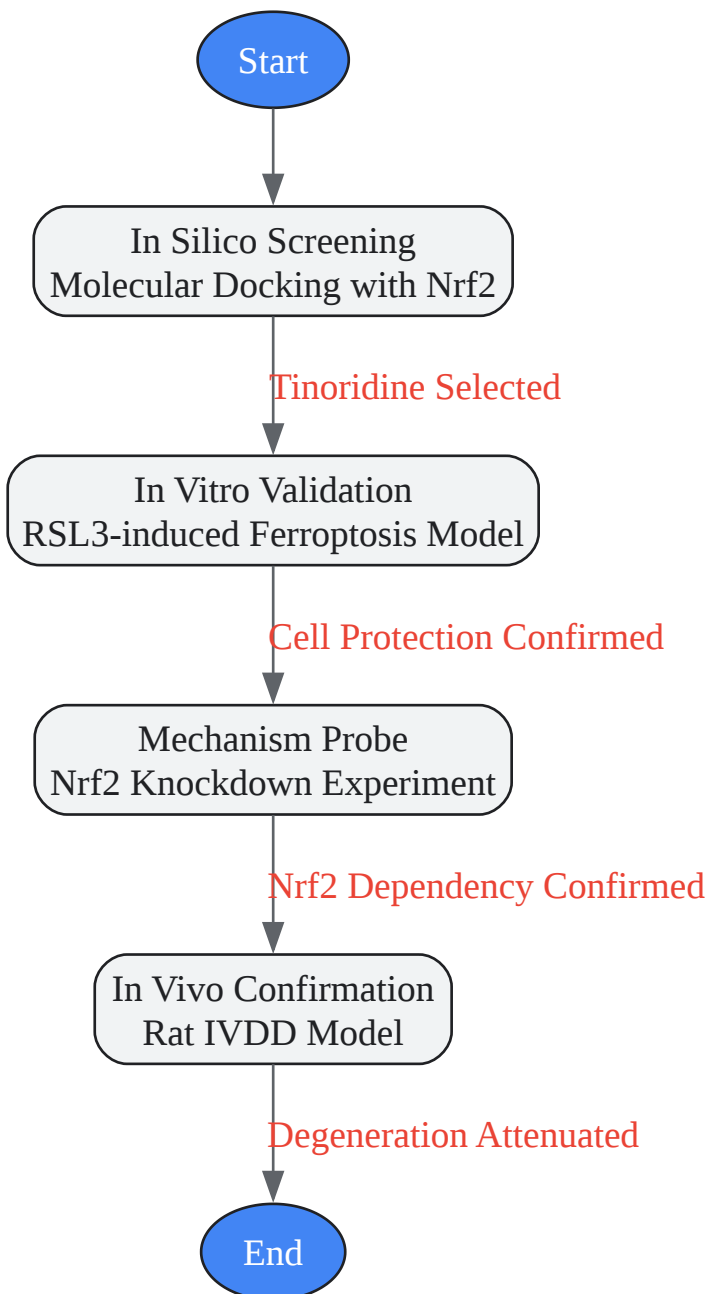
Start

In Silico Screening
Molecular Docking with Nrf2

Tinoridine Selected

In Vitro Validation
RSL3-induced Ferroptosis Model

Cell Protection Confirmed

Mechanism Probe
Nrf2 Knockdown Experiment

Nrf2 Dependency Confirmed

In Vivo Confirmation
Rat IVDD Model

Degeneration Attenuated

End